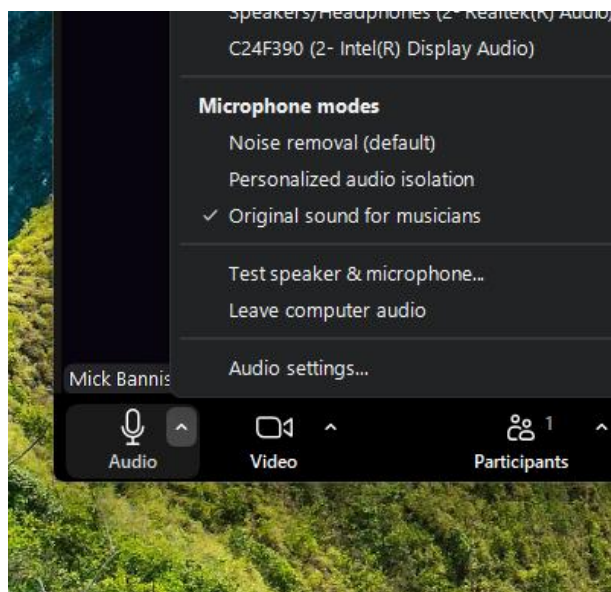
Speakers/Headphones (2- Realtek(R) Audio)
C24F390 (2- Intel(R) Display Audio)

Microphone modes
Noise removal (default)
Personalized audio isolation
✓ Original sound for musicians

Test speaker & microphone...
Leave computer audio

Audio settings...

Mick Bannis

Audio
Video
1
Participants